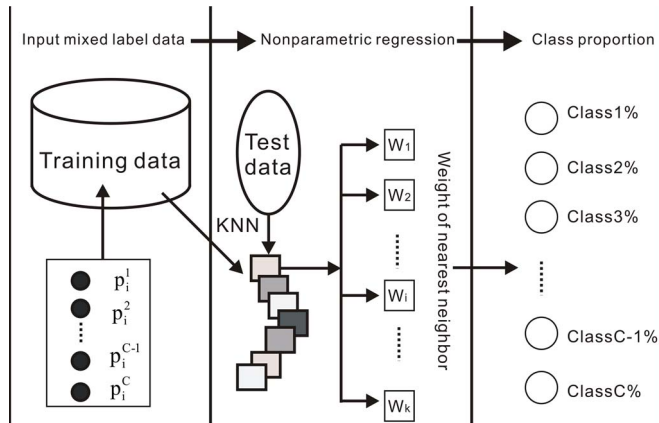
Input mixed label data

Nonparametric regression

Class proportion

Training data

$p_i^1$

$p_i^2$

$p_i^{C-1}$

$p_i^C$

Test data

KNN

$W_1$

$W_2$

$W_i$

$W_k$

Weight of nearest neighbor

Class1%

Class2%

Class3%

ClassC-1%

ClassC%